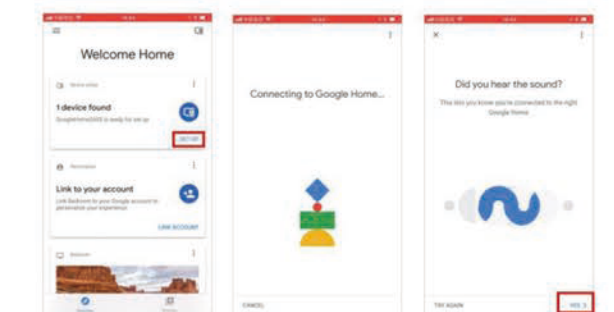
Welcome Home

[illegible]

1 device found

GoogleHome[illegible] is ready for set up

SET UP

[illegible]

Link to your account

Link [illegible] to your Google account to personalize your experience

LINK ACCOUNT

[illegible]

Connecting to Google Home...

CANCEL

Did you hear the sound?

This lets you know you're connected to the right Google Home

TRY AGAIN

YES